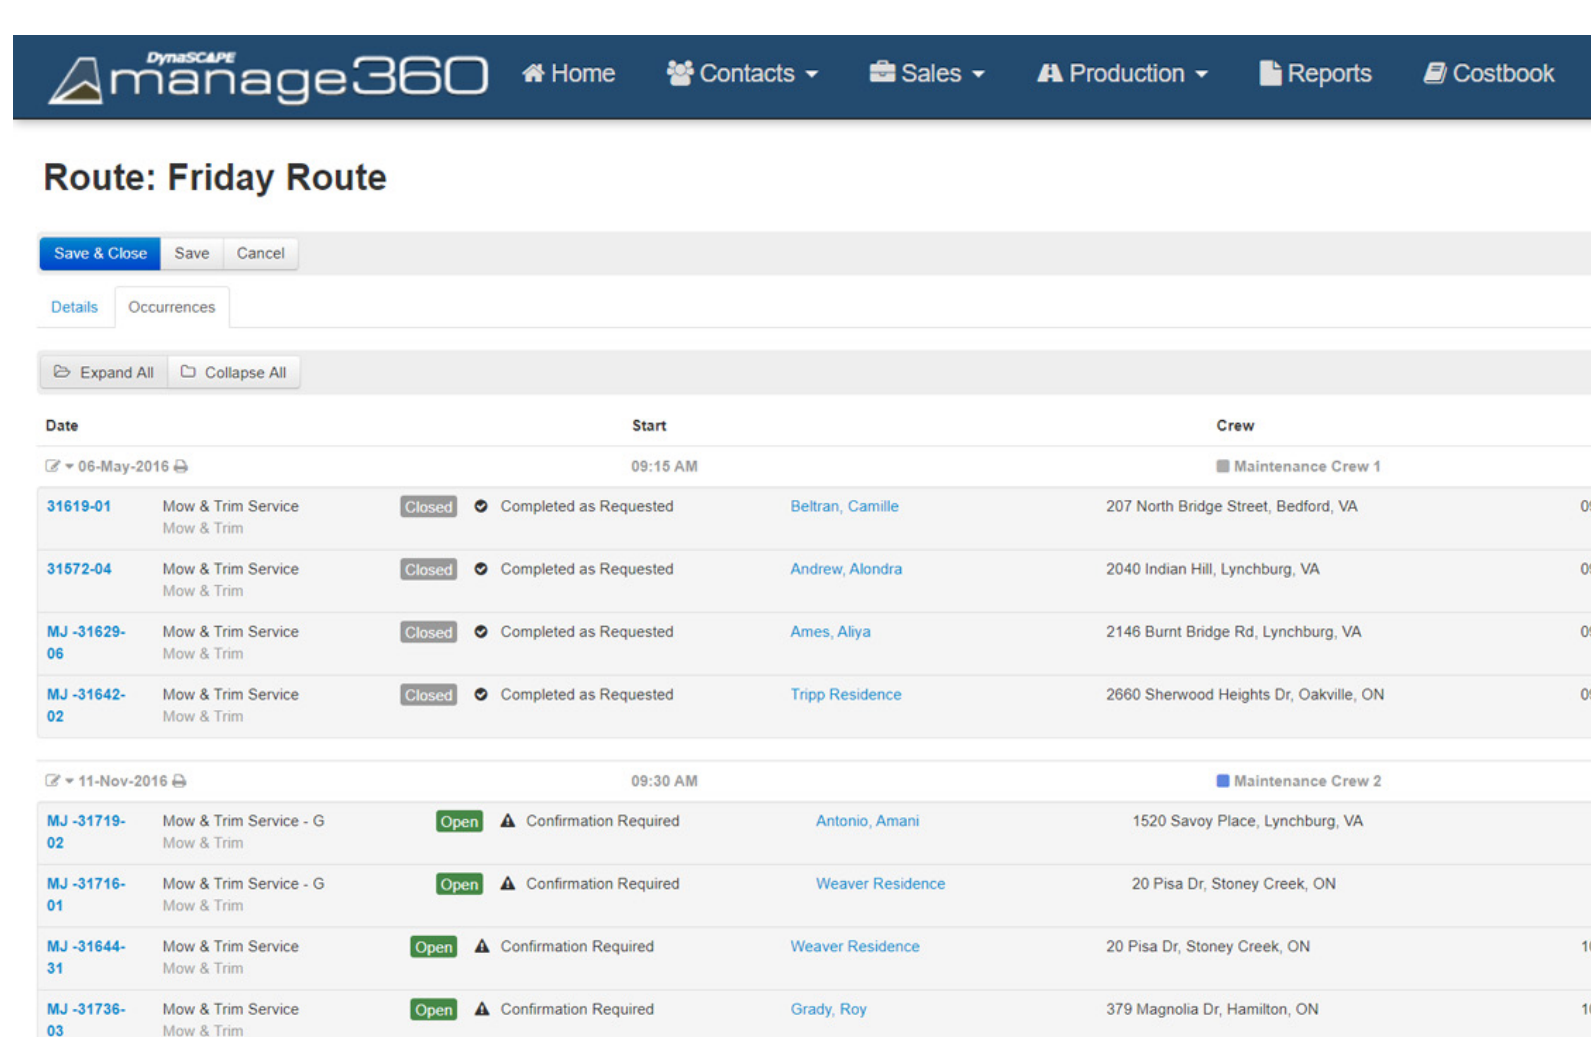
DynaSCAPE manage360 Home Contacts Sales Production Reports Costbook

Route: Friday Route

Save & Close Save Cancel

Details Occurrences

Expand All Collapse All

Date Start Crew

06-May-2016 09:15 AM Maintenance Crew 1

31619-01 Mow & Trim Service Mow & Trim Closed Completed as Requested Beltran, Camille 207 North Bridge Street, Bedford, VA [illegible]

31572-04 Mow & Trim Service Mow & Trim Closed Completed as Requested Andrew, Alondra 2040 Indian Hill, Lynchburg, VA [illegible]

MJ -31629-06 Mow & Trim Service Mow & Trim Closed Completed as Requested Ames, Aliya 2146 Burnt Bridge Rd, Lynchburg, VA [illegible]

MJ -31642-02 Mow & Trim Service Mow & Trim Closed Completed as Requested Tripp Residence 2660 Sherwood Heights Dr, Oakville, ON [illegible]

11-Nov-2016 09:30 AM Maintenance Crew 2

MJ -31719-02 Mow & Trim Service - G Mow & Trim Open Confirmation Required Antonio, Amani 1520 Savoy Place, Lynchburg, VA

MJ -31716-01 Mow & Trim Service - G Mow & Trim Open Confirmation Required Weaver Residence 20 Pisa Dr, Stoney Creek, ON

MJ -31644-31 Mow & Trim Service Mow & Trim Open Confirmation Required Weaver Residence 20 Pisa Dr, Stoney Creek, ON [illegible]

MJ -31736-03 Mow & Trim Service Mow & Trim Open Confirmation Required Grady, Roy 379 Magnolia Dr, Hamilton, ON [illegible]